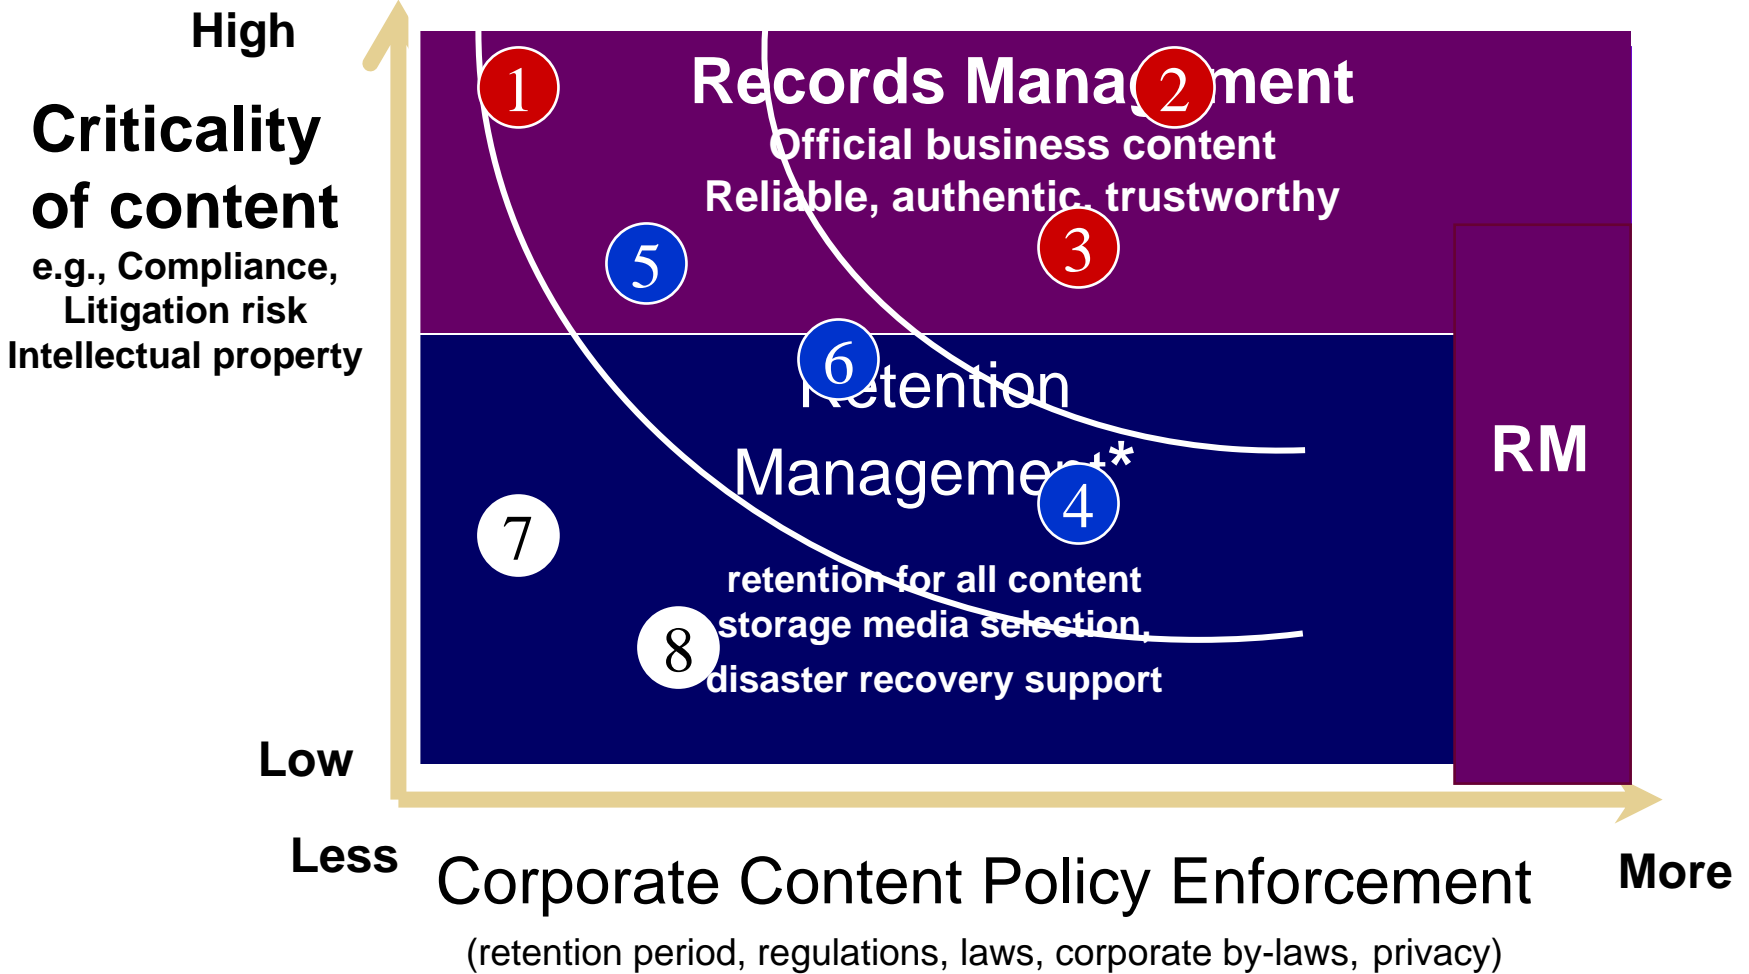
High

Criticality of content
e.g., Compliance, Litigation risk Intellectual property

Low

1

Records Management

2

Official business content
Reliable, authentic, trustworthy

5

3

6

Retention Management*

4

7

retention for all content
storage media selection,

8

disaster recovery support

RM

Less

Corporate Content Policy Enforcement

More

(retention period, regulations, laws, corporate by-laws, privacy)